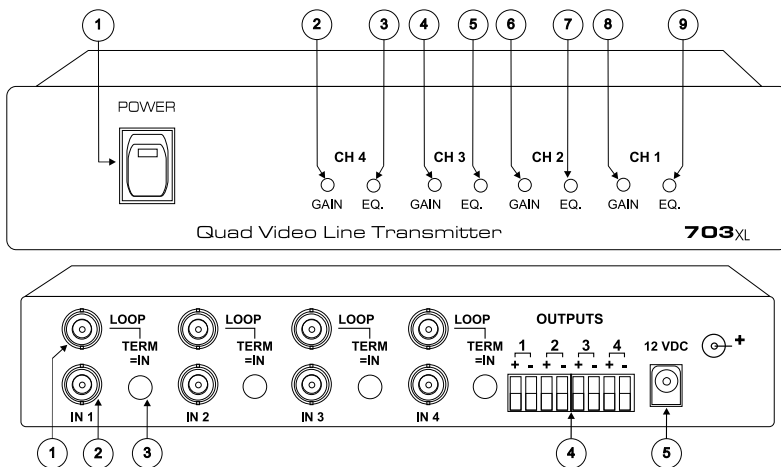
1 2 3 4 5 6 7 8 9

POWER

CH 4 GAIN EQ.
CH 3 GAIN EQ.
CH 2 GAIN EQ.
CH 1 GAIN EQ.

Quad Video Line Transmitter

703XL

LOOP
TERM =IN
IN 1

LOOP
TERM =IN
IN 2

LOOP
TERM =IN
IN 3

LOOP
TERM =IN
IN 4

OUTPUTS
1 2 3 4
+ - + - + - + -

12 VDC
+

1 2 3 4 5